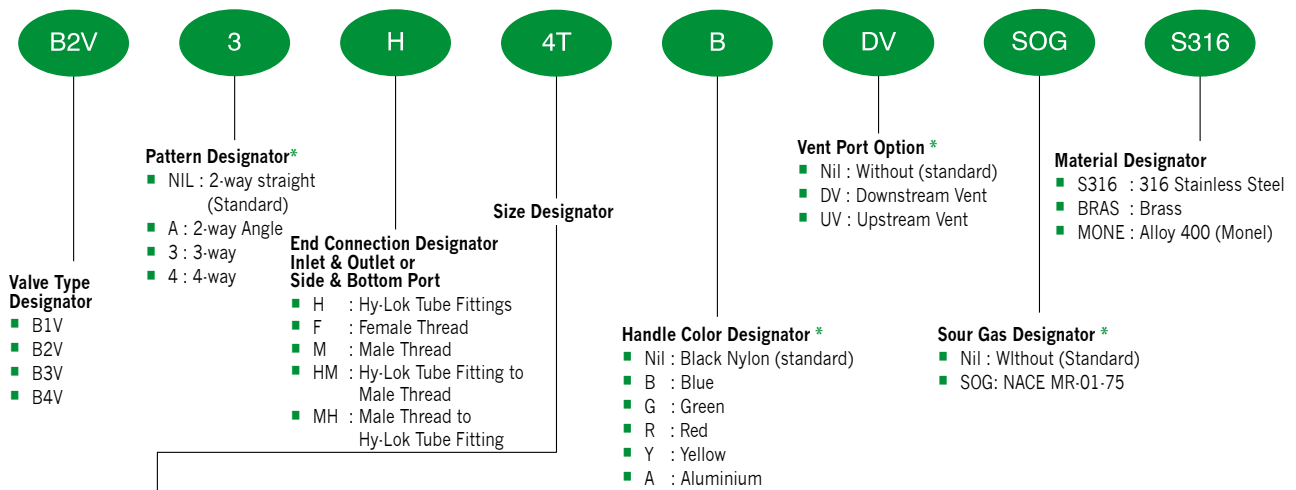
B2V 3 H 4T B DV SOG S316

Valve Type Designator
- B1V
- B2V
- B3V
- B4V

Pattern Designator*
- NIL : 2-way straight (Standard)
- A : 2-way Angle
- 3 : 3-way
- 4 : 4-way

End Connection Designator Inlet & Outlet or Side & Bottom Port
- H : Hy-Lok Tube Fittings
- F : Female Thread
- M : Male Thread
- HM : Hy-Lok Tube Fitting to Male Thread
- MH : Male Thread to Hy-Lok Tube Fitting

Size Designator

Handle Color Designator *
- Nil : Black Nylon (standard)
- B : Blue
- G : Green
- R : Red
- Y : Yellow
- A : Aluminium

Vent Port Option *
- Nil : Without (standard)
- DV : Downstream Vent
- UV : Upstream Vent

Sour Gas Designator *
- Nil : WIthout (Standard)
- SOG: NACE MR-01-75

Material Designator
- S316 : 316 Stainless Steel
- BRAS : Brass
- MONE : Alloy 400 (Monel)